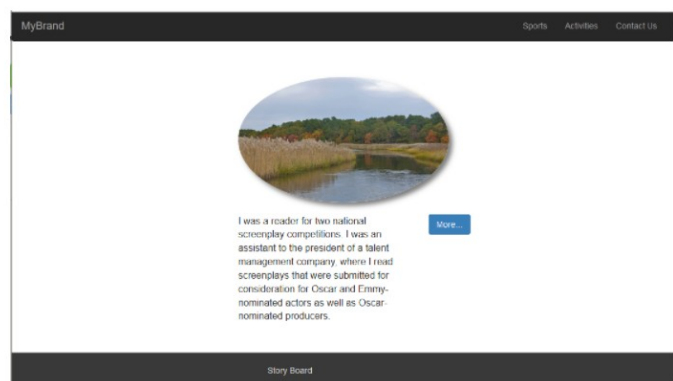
MyBrand

Sports Activities Contact Us

I was a reader for two national screenplay competitions. I was an assistant to the president of a talent management company, where I read screenplays that were submitted for consideration for Oscar and Emmy-nominated actors as well as Oscar-nominated producers.

More...

Story Board